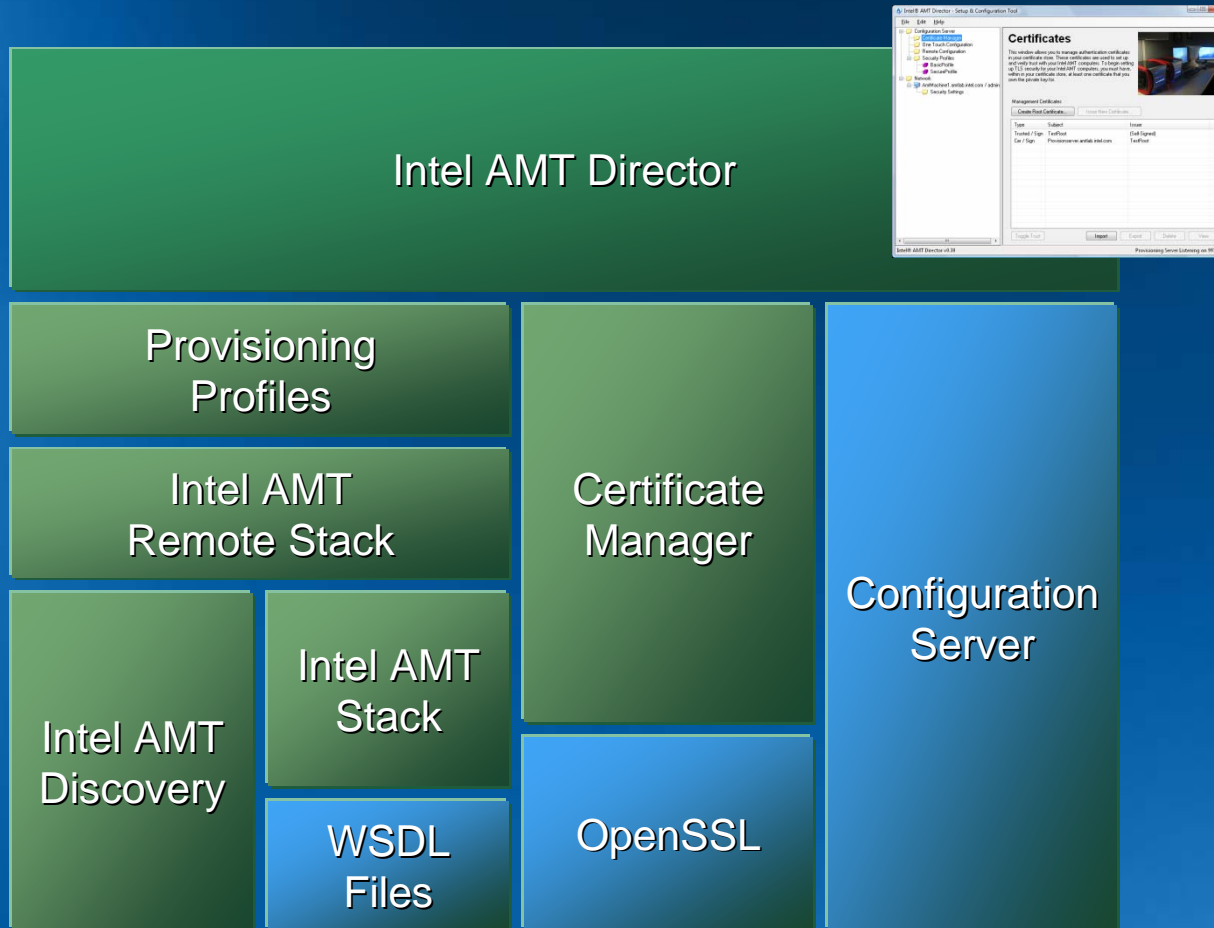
Intel® AMT Director - Setup & Configuration Tool

File Edit Help

Configuration Server
Certificate Manager
One Touch Configuration
Remote Configuration
Security Profiles
BasicProfile
SecureProfile
Network
AmtMachine1.amtlab.intel.com / admin
Security Settings

Certificates

This window allows you to manage authentication certificates in your certificate store. These certificates are used to set up and verify trust with your Intel AMT computers. To begin setting up TLS security for your Intel AMT computers, you must have, within in your certificate store, at least one certificate that you own the private key too.

Management Certificates

Create Root Certificate... Issue New Certificate...

| Type | Subject | Issuer |
|---|---|---|
| Trusted / Sign | TestRoot | (Self Signed) |
| Cer. / Sign | Provisionserver.amtlab.intel.com | TestRoot |

Toggle Trust Import Export Delete View

Intel® AMT Director v0.38 Provisioning Server Listening on 99

Intel AMT Director

Provisioning Profiles

Intel AMT Remote Stack

Certificate Manager

Configuration Server

Intel AMT Discovery

Intel AMT Stack

WSDL Files

OpenSSL